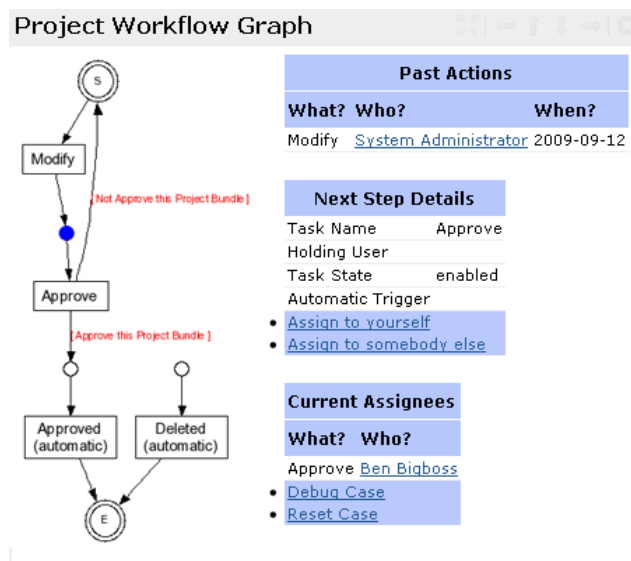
Project Workflow Graph

S

Modify

[ Not Approve this Project Bundle ]

Approve

[ Approve this Project Bundle ]

Approved (automatic)

Deleted (automatic)

E

| Past Actions | | |
|---|---|---|
| What? | Who? | When? |
| Modify | System Administrator | 2009-09-12 |

| Next Step Details | |
|---|---|
| Task Name | Approve |
| Holding User | |
| Task State | enabled |
| Automatic Trigger | |

- Assign to yourself
- Assign to somebody else

| Current Assignees | |
|---|---|
| What? | Who? |
| Approve | Ben Bigboss |

- Debug Case
- Reset Case